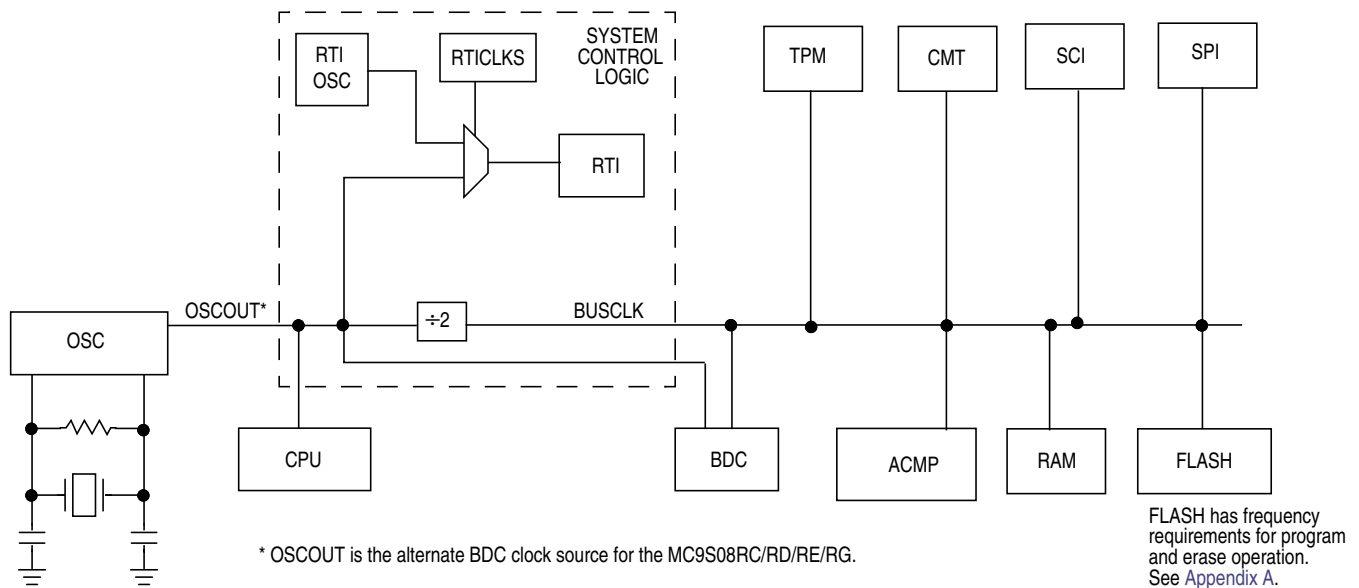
SYSTEM CONTROL LOGIC

RTI OSC

RTICLKS

RTI

TPM

CMT

SCI

SPI

OSCOUT*

$\div 2$

BUSCLK

OSC

CPU

BDC

ACMP

RAM

FLASH

* OSCOUT is the alternate BDC clock source for the MC9S08RC/RD/RE/RG.

FLASH has frequency requirements for program and erase operation. See Appendix A.